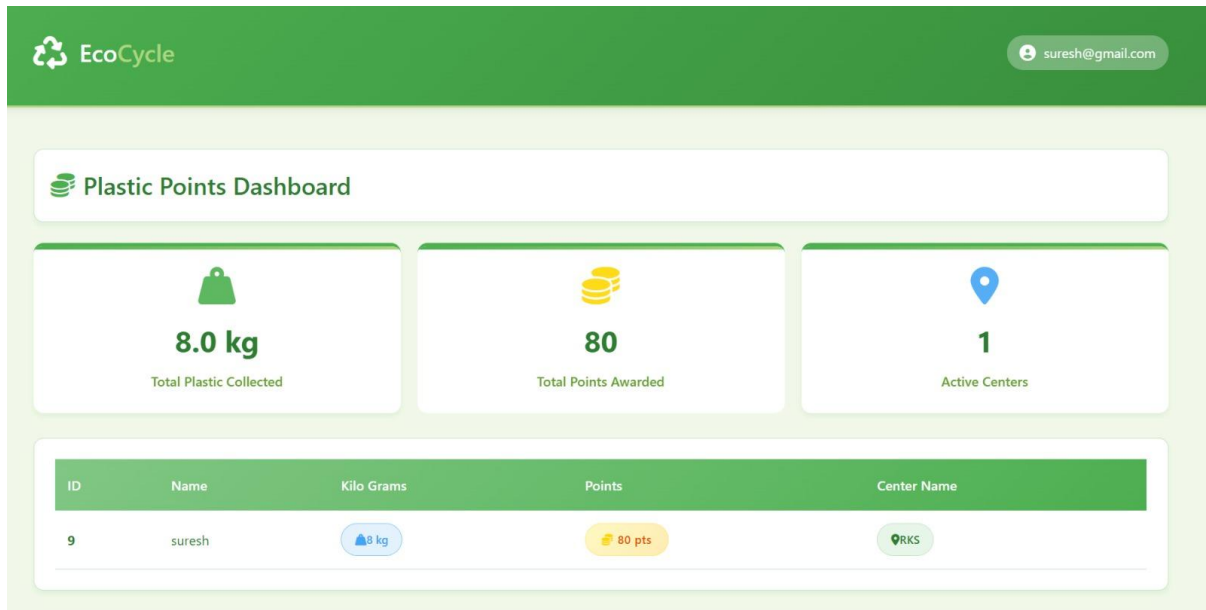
EcoCycle

suresh@gmail.com

Plastic Points Dashboard

8.0 kg
Total Plastic Collected

80
Total Points Awarded

1
Active Centers

| ID | Name | Kilo Grams | Points | Center Name |
|---|---|---|---|---|
| 9 | suresh | 8 kg | 80 pts | RKS |